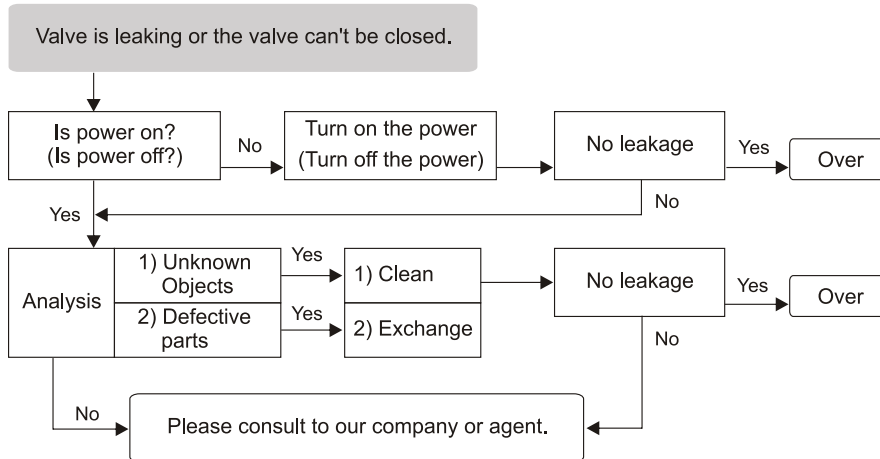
Valve is leaking or the valve can't be closed.

Is power on?
(Is power off?)

No

Turn on the power
(Turn off the power)

No leakage

Yes

Over

No

Yes

Analysis

1) Unknown Objects

2) Defective parts

Yes

Yes

1) Clean

2) Exchange

No leakage

Yes

Over

No

No

Please consult to our company or agent.